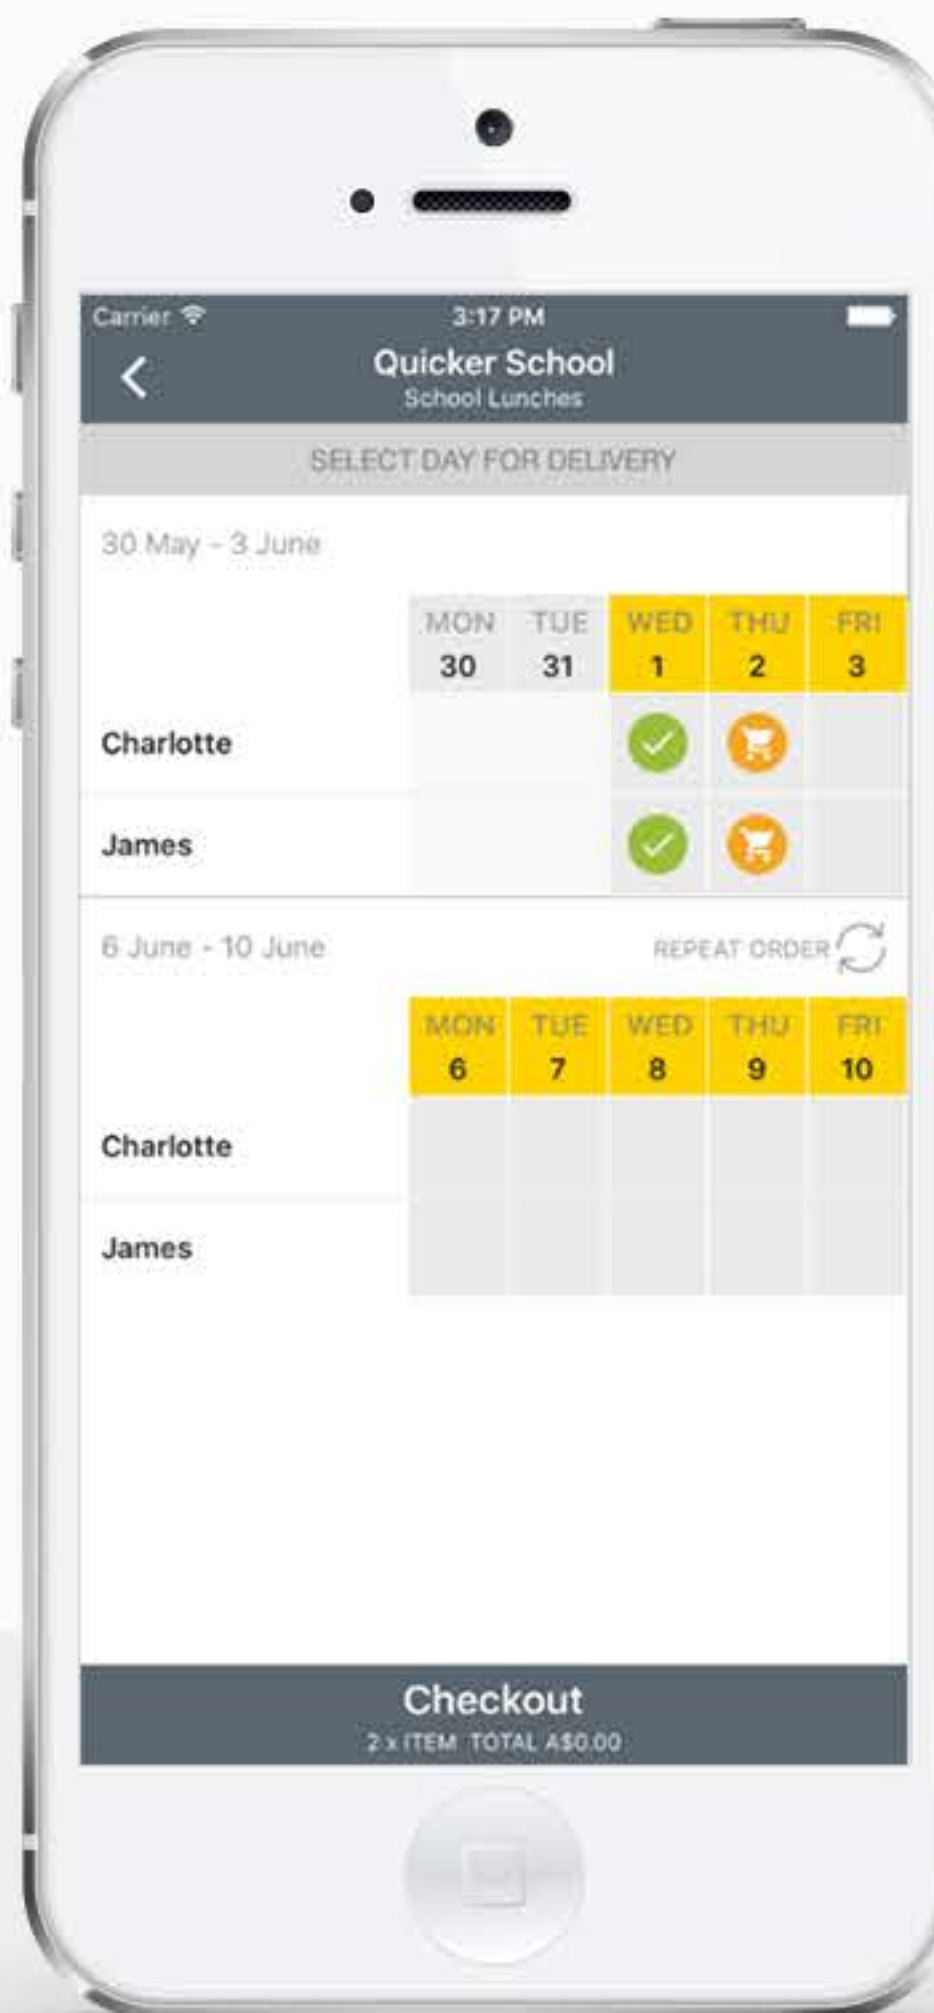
Carrier 3:17 PM

Quicker School
School Lunches

SELECT DAY FOR DELIVERY

30 May - 3 June

| | MON 30 | TUE 31 | WED 1 | THU 2 | FRI 3 |
|---|---|---|---|---|---|
| Charlotte | | | | | |
| James | | | | | |

6 June - 10 June REPEAT ORDER

| | MON 6 | TUE 7 | WED 8 | THU 9 | FRI 10 |
|---|---|---|---|---|---|
| Charlotte | | | | | |
| James | | | | | |

Checkout
2 x ITEM TOTAL A$0.00